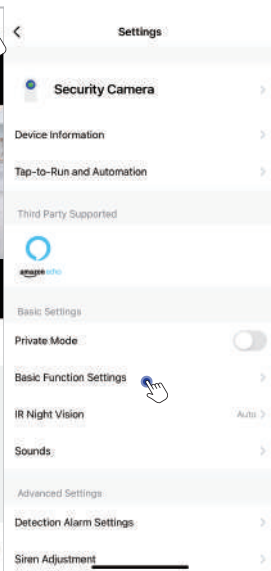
Settings

Security Camera

Device Information

Tap-to-Run and Automation

Third Party Supported

amazon echo

Basic Settings

Private Mode

Basic Function Settings

IR Night Vision

Auto

Sounds

Advanced Settings

Detection Alarm Settings

Siren Adjustment